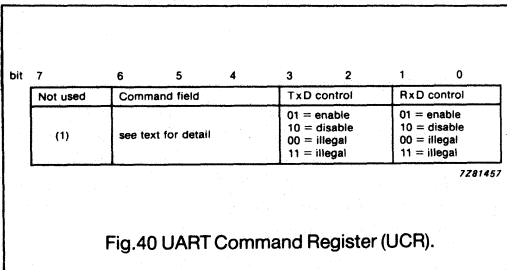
bit 7 6 5 4 3 2 1 0

| Not used | Command field | TxD control | RxD control |
|---|---|---|---|
| (1) | see text for detail | 01 = enable<br>10 = disable<br>00 = illegal<br>11 = illegal | 01 = enable<br>10 = disable<br>00 = illegal<br>11 = illegal |

7Z81457

Fig.40 UART Command Register (UCR).